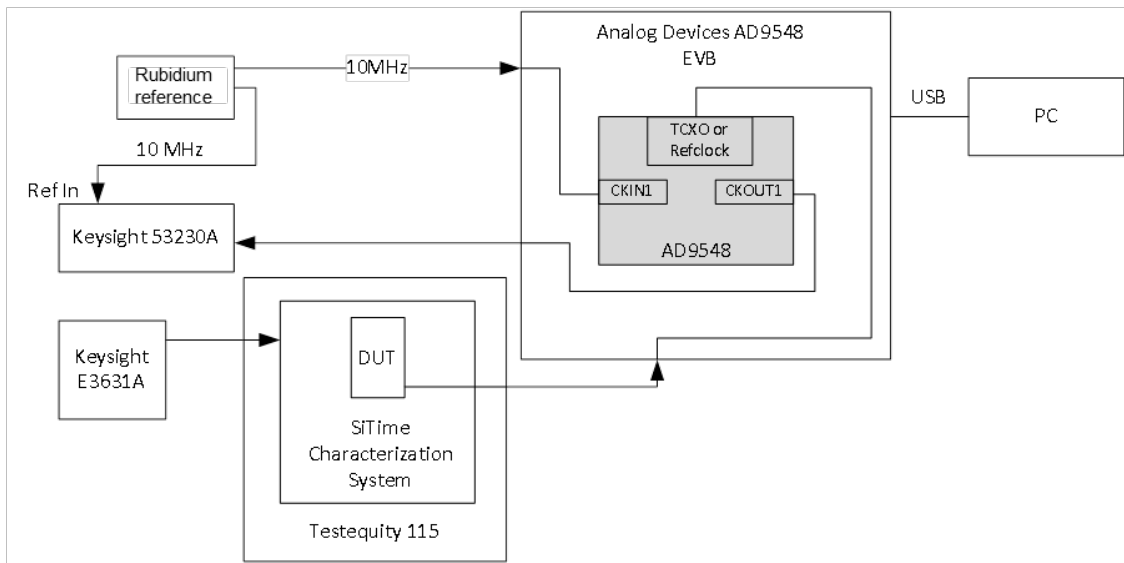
Rubidium reference

10MHz

Analog Devices AD9548 EVB

USB

PC

10 MHz

Ref In

TCXO or Refclock

CKIN1

CKOUT1

Keysight 53230A

AD9548

Keysight E3631A

DUT

SiTime Characterization System

Testequity 115